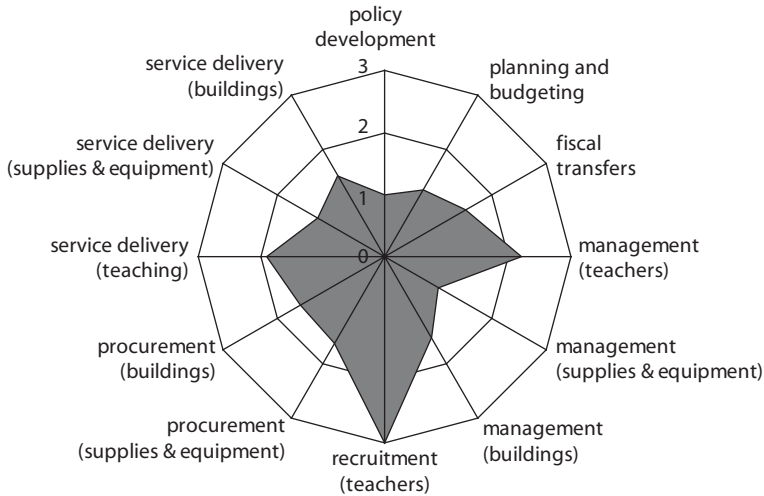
policy development

planning and budgeting

fiscal transfers

management (teachers)

management (supplies & equipment)

management (buildings)

recruitment (teachers)

procurement (supplies & equipment)

procurement (buildings)

service delivery (teaching)

service delivery (supplies & equipment)

service delivery (buildings)

3
2
1
0